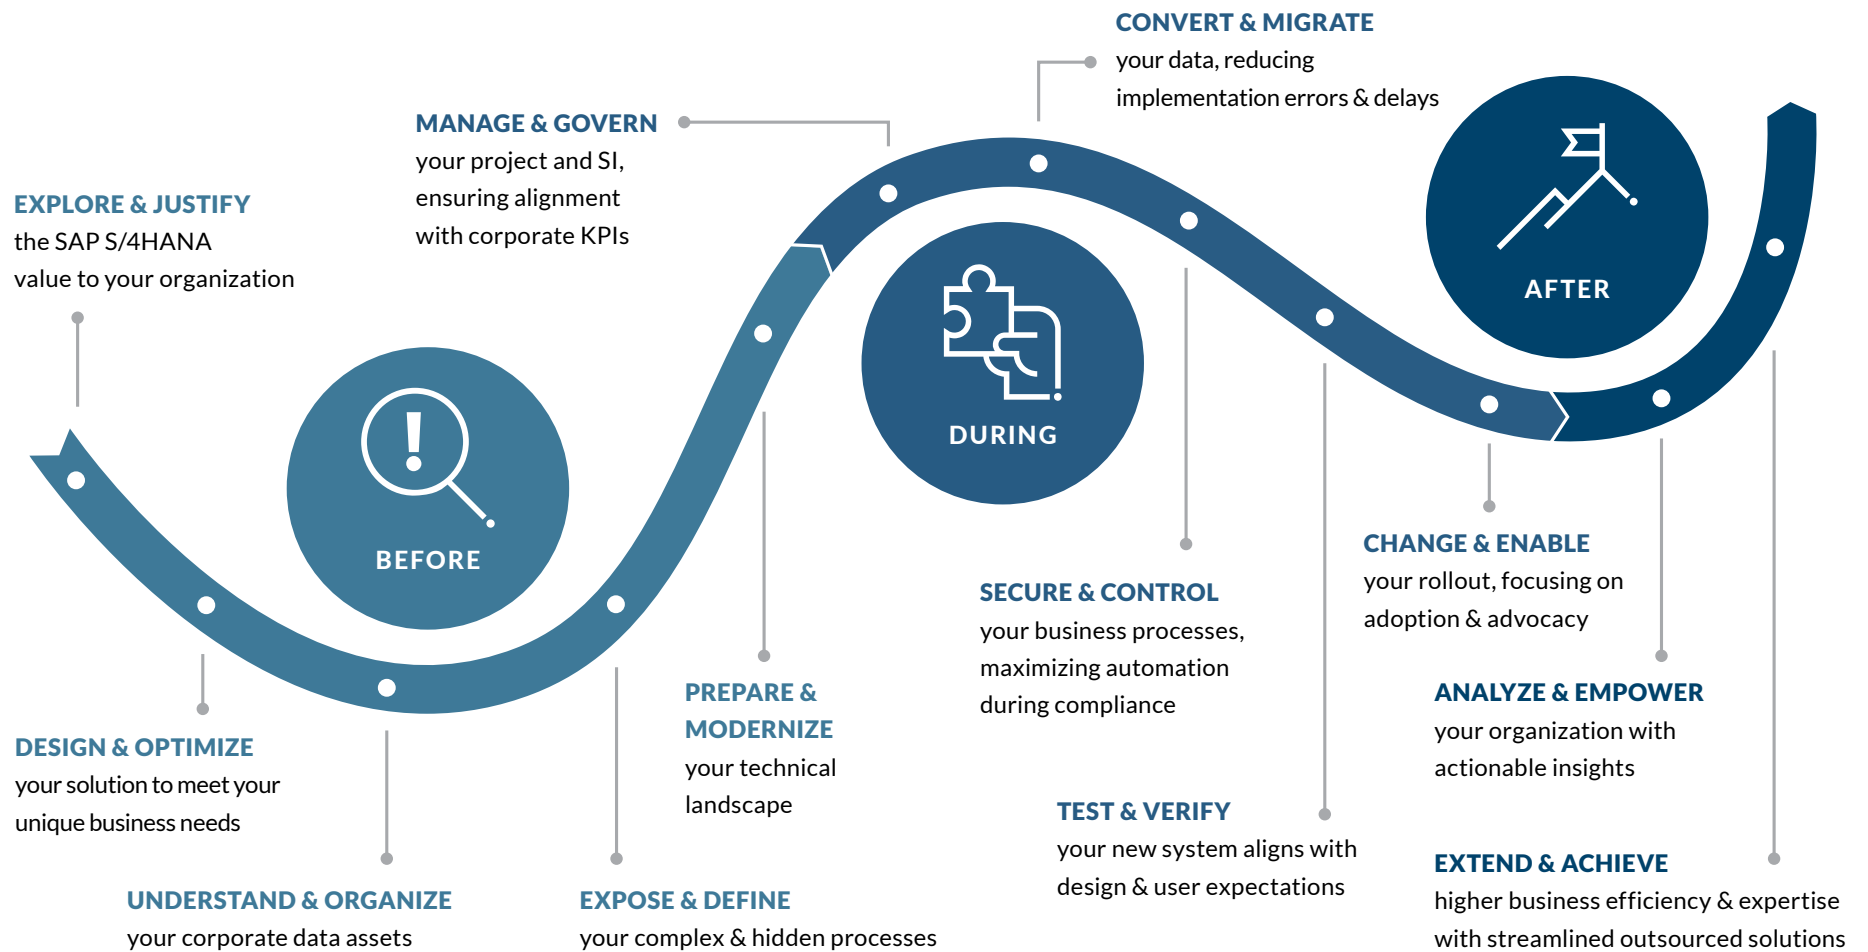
CONVERT & MIGRATE
your data, reducing implementation errors & delays

MANAGE & GOVERN
your project and SI, ensuring alignment with corporate KPIs

EXPLORE & JUSTIFY
the SAP S/4HANA value to your organization

AFTER

DURING

BEFORE

CHANGE & ENABLE
your rollout, focusing on adoption & advocacy

SECURE & CONTROL
your business processes, maximizing automation during compliance

PREPARE & MODERNIZE
your technical landscape

ANALYZE & EMPOWER
your organization with actionable insights

DESIGN & OPTIMIZE
your solution to meet your unique business needs

TEST & VERIFY
your new system aligns with design & user expectations

EXTEND & ACHIEVE
higher business efficiency & expertise with streamlined outsourced solutions

UNDERSTAND & ORGANIZE
your corporate data assets

EXPOSE & DEFINE
your complex & hidden processes